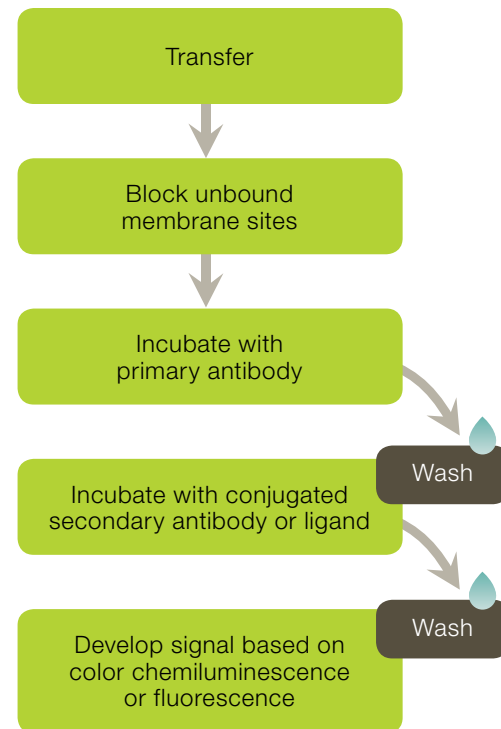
Transfer

Block unbound membrane sites

Incubate with primary antibody

Wash

Incubate with conjugated secondary antibody or ligand

Wash

Develop signal based on color chemiluminescence or fluorescence